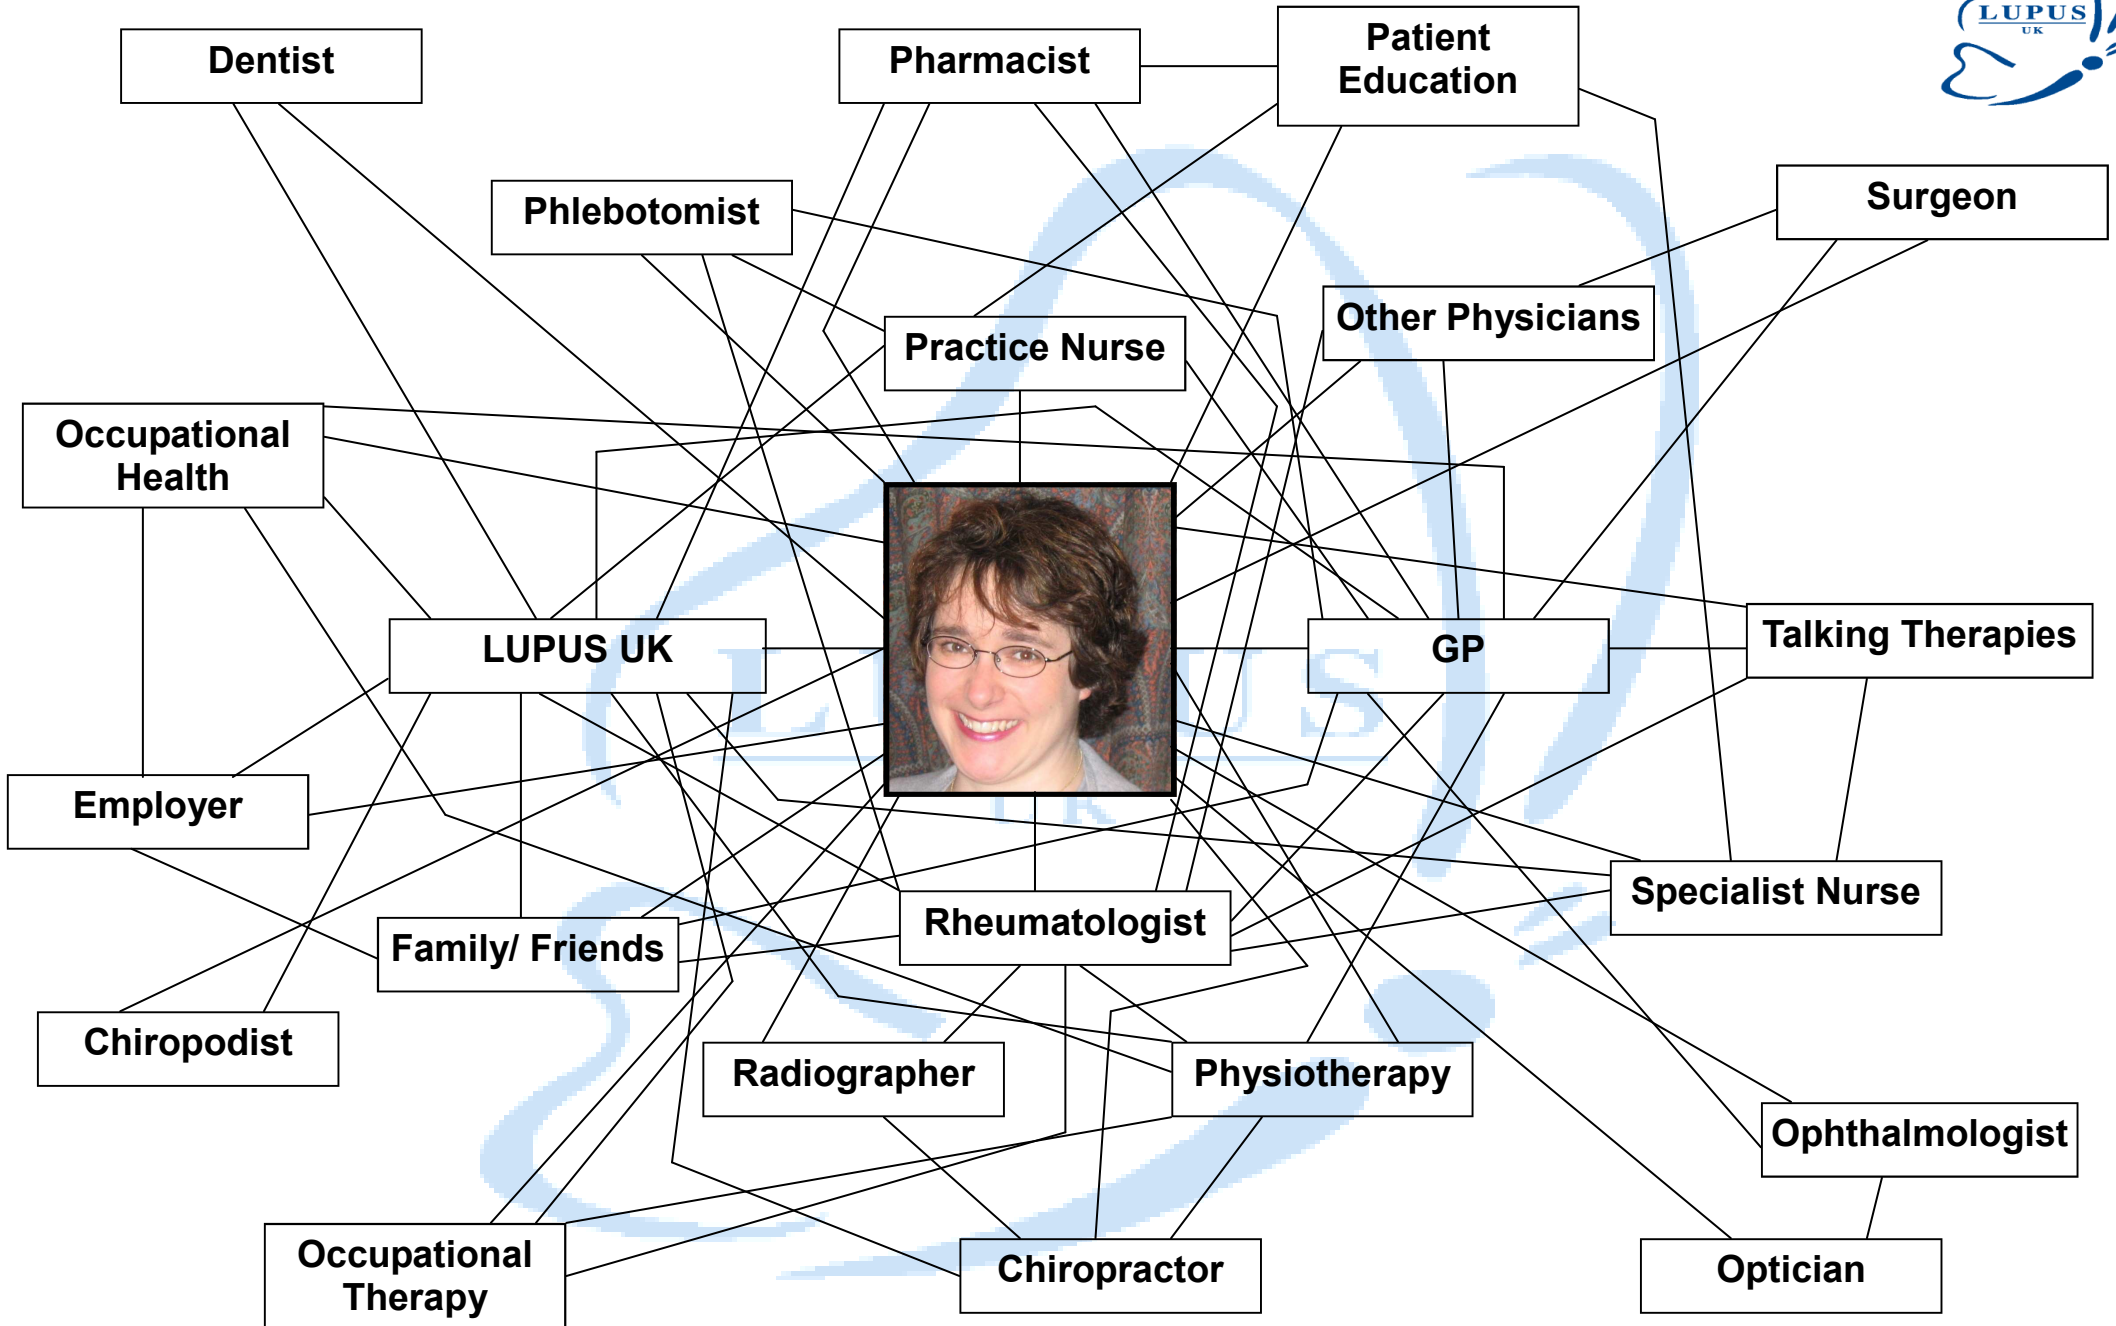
LUPUS UK

Dentist

Pharmacist

Patient Education

Surgeon

Phlebotomist

Other Physicians

Practice Nurse

Occupational Health

LUPUS UK

GP

Talking Therapies

Employer

Specialist Nurse

Family/ Friends

Rheumatologist

Chiropodist

Radiographer

Physiotherapy

Ophthalmologist

Occupational Therapy

Chiropractor

Optician